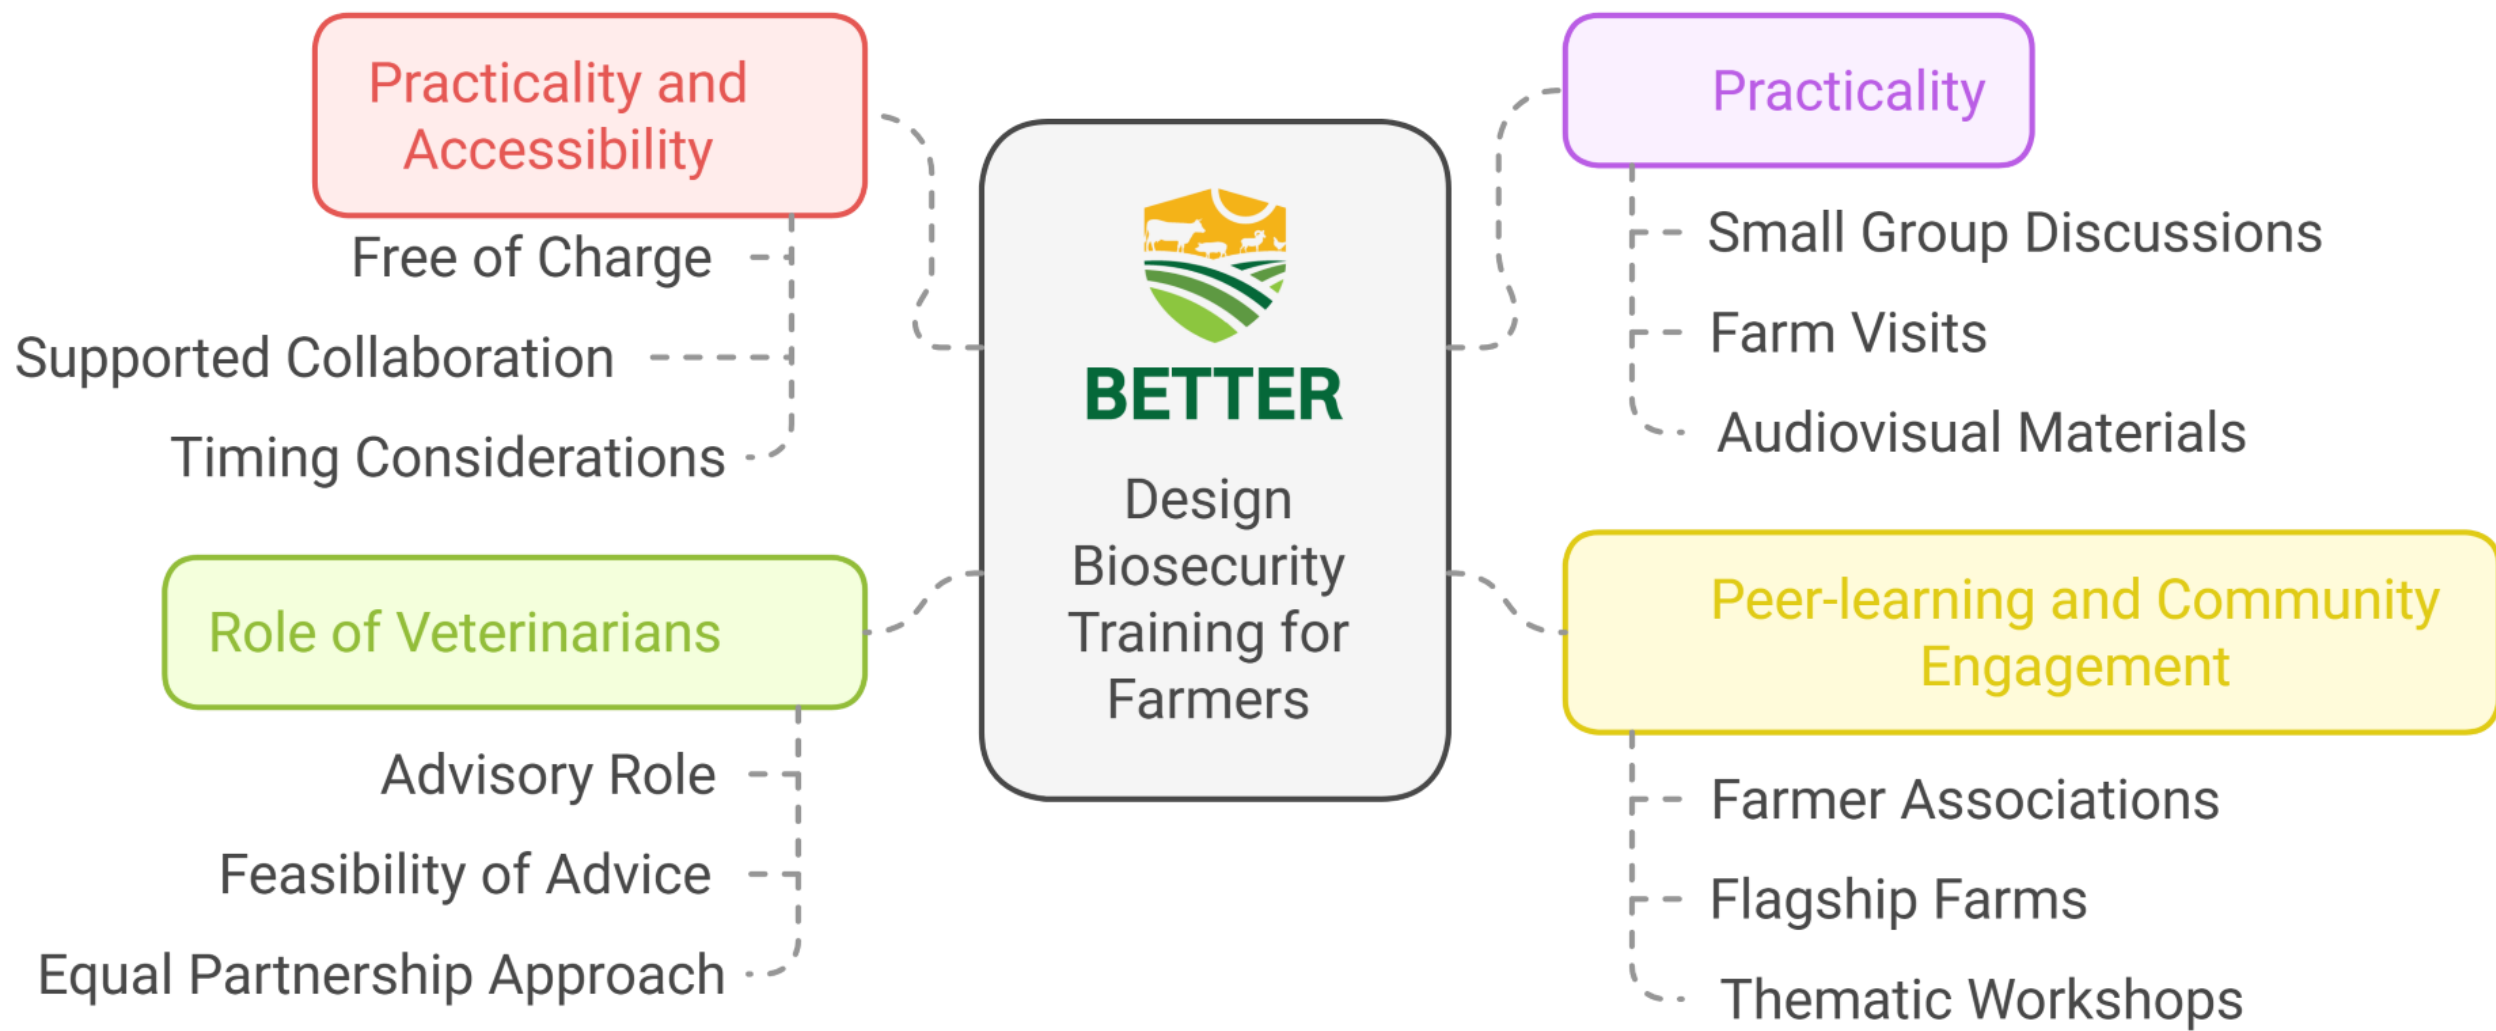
Practicality and Accessibility

Free of Charge

Supported Collaboration

Timing Considerations

Role of Veterinarians

Advisory Role

Feasibility of Advice

Equal Partnership Approach

BETTER

Design Biosecurity Training for Farmers

Practicality

Small Group Discussions

Farm Visits

Audiovisual Materials

Peer-learning and Community Engagement

Farmer Associations

Flagship Farms

Thematic Workshops